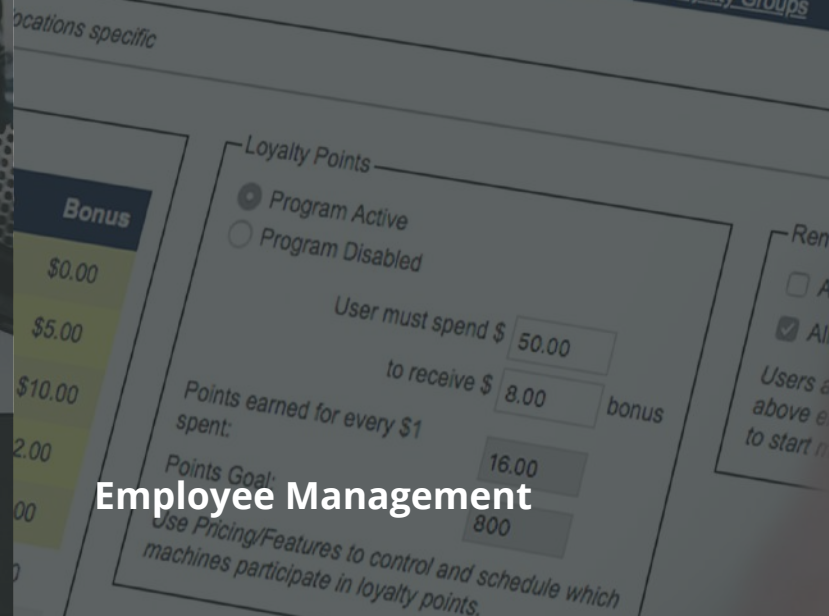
ocations specific

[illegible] Groups

| Bonus |
|---|
| $0.00 |
| $5.00 |
| $10.00 |
| 2.00 |
| 00 |

Loyalty Points

Program Active

Program Disabled

User must spend $ 50.00

to receive $ 8.00 bonus

Points earned for every $1 spent: 16.00

Points Goal: 800

Use Pricing/Features to control and schedule which machines participate in loyalty points.

Ren

A

Al

Users a above e to start r

Employee Management